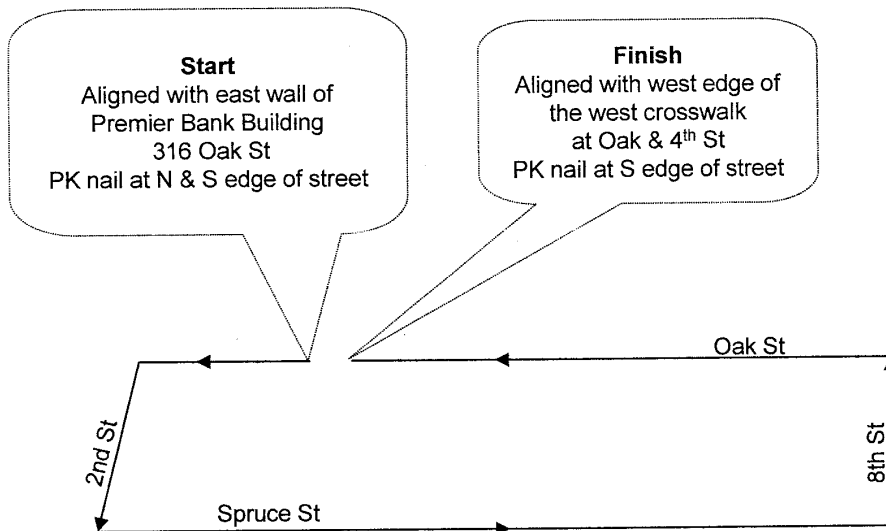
**Start**
Aligned with east wall of
Premier Bank Building
316 Oak St
PK nail at N & S edge of street

**Finish**
Aligned with west edge of
the west crosswalk
at Oak & 4$^{th}$ St
PK nail at S edge of street

Oak St

2nd St

8th St

Spruce St